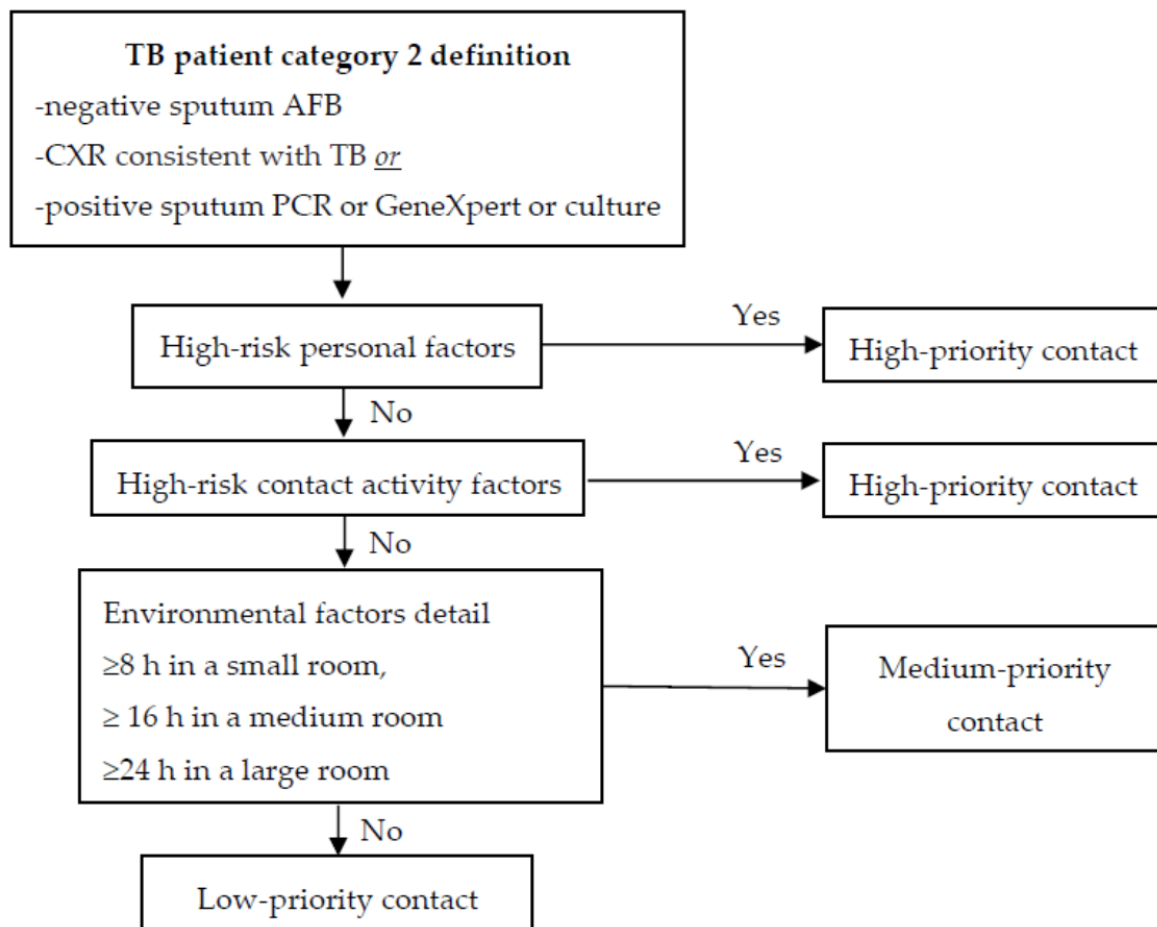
**TB patient category 2 definition**
-negative sputum AFB
-CXR consistent with TB *or*
-positive sputum PCR or GeneXpert or culture

High-risk personal factors
Yes
High-priority contact
No

High-risk contact activity factors
Yes
High-priority contact
No

Environmental factors detail
≥8 h in a small room,
≥ 16 h in a medium room
≥24 h in a large room
Yes
Medium-priority contact
No

Low-priority contact